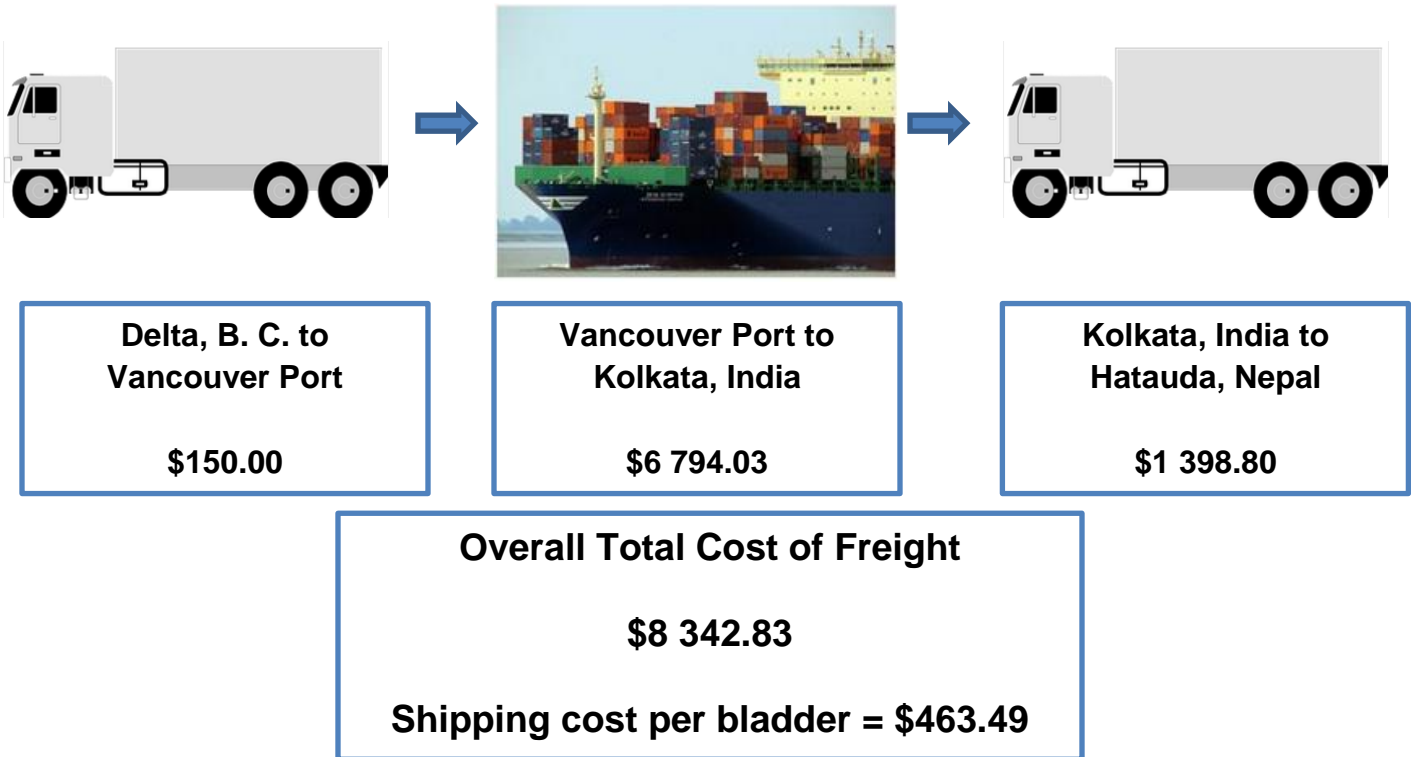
Delta, B. C. to Vancouver Port

$150.00

Vancouver Port to Kolkata, India

$6 794.03

Kolkata, India to Hatauda, Nepal

$1 398.80

Overall Total Cost of Freight

$8 342.83

Shipping cost per bladder = $463.49